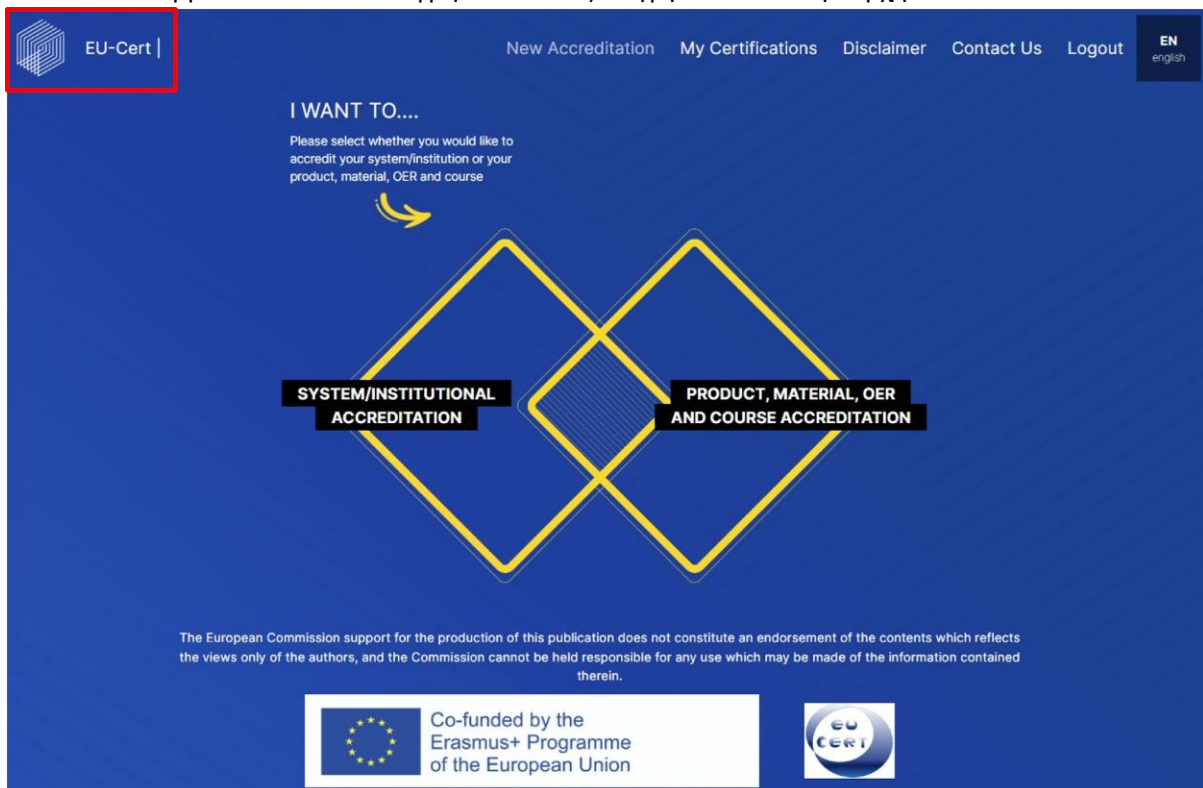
EU-Cert |

New Accreditation My Certifications Disclaimer Contact Us Logout

EN
english

I WANT TO....

Please select whether you would like to accredit your system/institution or your product, material, OER and course

SYSTEM/INSTITUTIONAL ACCREDITATION

PRODUCT, MATERIAL, OER AND COURSE ACCREDITATION

The European Commission support for the production of this publication does not constitute an endorsement of the contents which reflects the views only of the authors, and the Commission cannot be held responsible for any use which may be made of the information contained therein.

Co-funded by the Erasmus+ Programme of the European Union

EU CERT